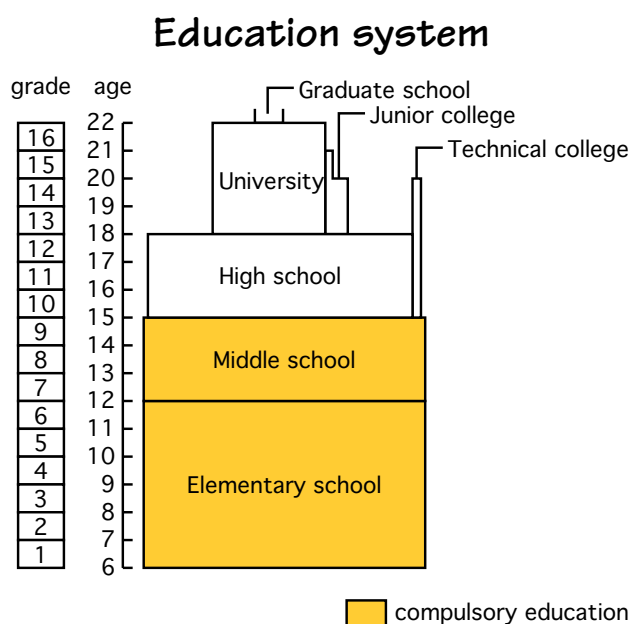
Education system

grade age

16
15
14
13
12
11
10
9
8
7
6
5
4
3
2
1

22
21
20
19
18
17
16
15
14
13
12
11
10
9
8
7
6

Graduate school
Junior college
Technical college
University
High school
Middle school
Elementary school

compulsory education